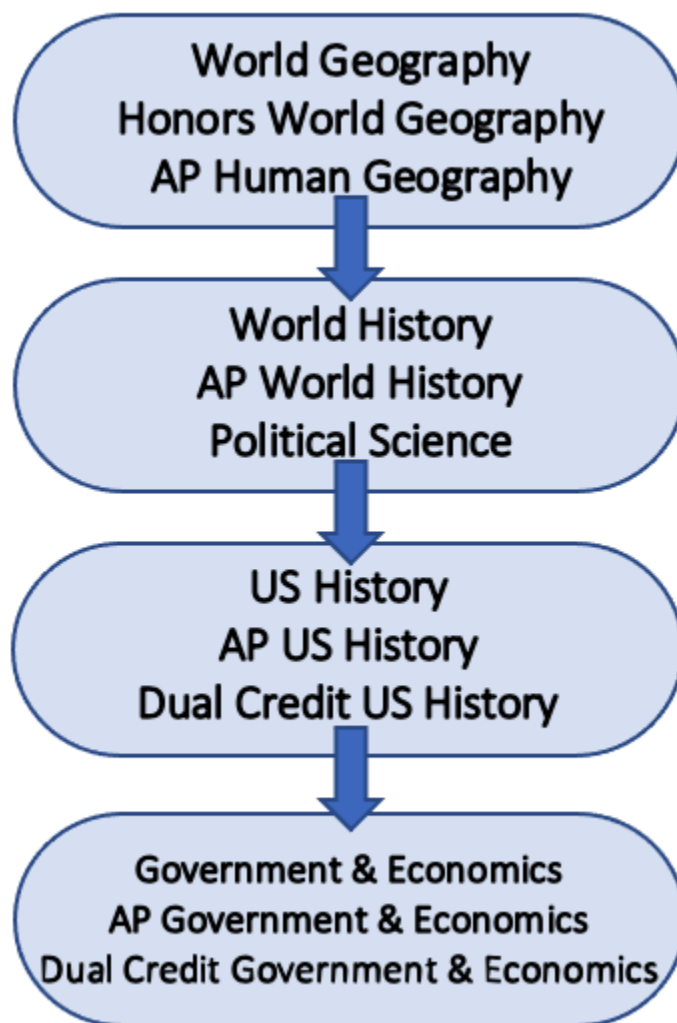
World Geography
Honors World Geography
AP Human Geography

World History
AP World History
Political Science

US History
AP US History
Dual Credit US History

Government & Economics
AP Government & Economics
Dual Credit Government & Economics